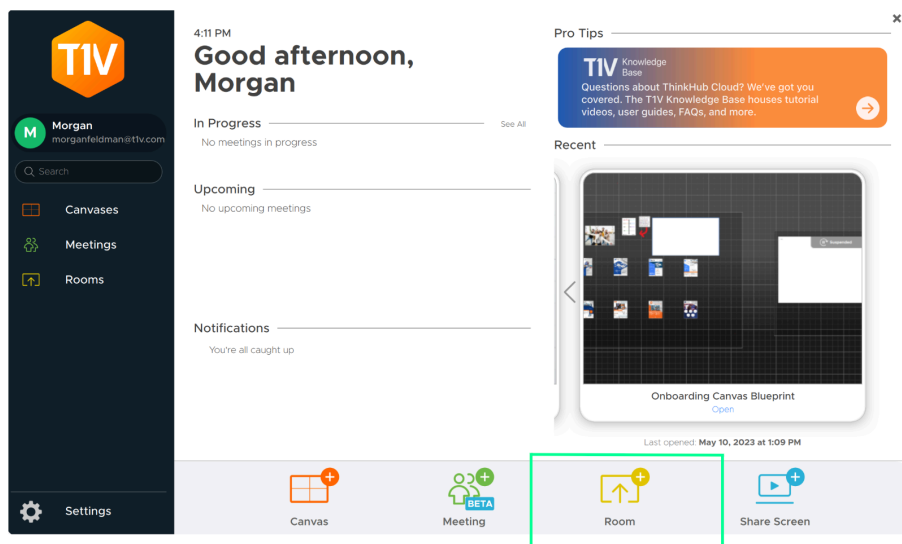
T1V

M Morgan
morganfeldman@t1v.com

Search

Canvases

Meetings

Rooms

Settings

4:11 PM
Good afternoon, Morgan

In Progress
See All
No meetings in progress

Upcoming
No upcoming meetings

Notifications
You're all caught up

Pro Tips

T1V Knowledge Base
Questions about ThinkHub Cloud? We've got you covered. The T1V Knowledge Base houses tutorial videos, user guides, FAQs, and more.

Recent

Onboarding Canvas Blueprint
Open

Last opened: May 10, 2023 at 1:09 PM

Canvas

Meeting
BETA

Room

Share Screen